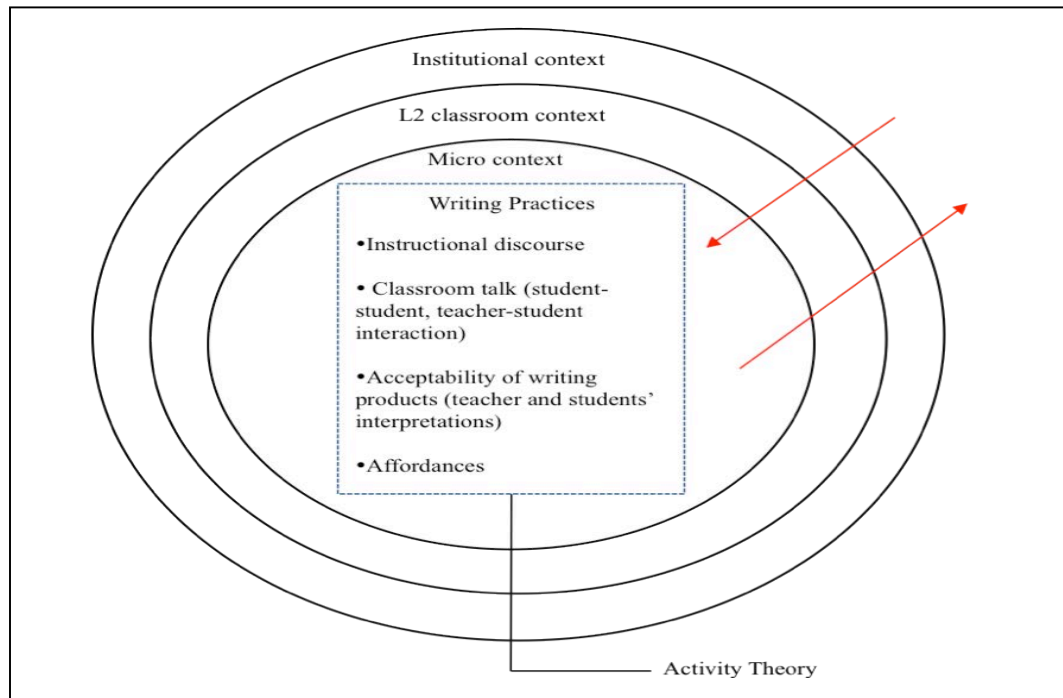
Institutional context

L2 classroom context

Micro context

Writing Practices

•Instructional discourse

• Classroom talk (student-student, teacher-student interaction)

•Acceptability of writing products (teacher and students' interpretations)

•Affordances

Activity Theory